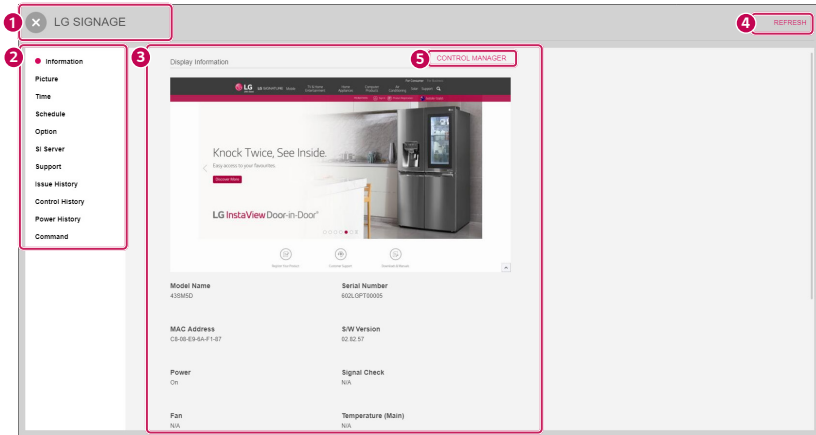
1 LG SIGNAGE

4 REFRESH

2
Information
Picture
Time
Schedule
Option
SI Server
Support
Issue History
Control History
Power History
Command

3 Display Information

5 CONTROL MANAGER

LG

Knock Twice, See Inside.

Easy access to your favourites.

Discover More

LG InstaView Door-in-Door®

Model Name
43SM5D

Serial Number
602LGPT00005

MAC Address
C8-08-E9-6A-F1-87

S/W Version
02.82.57

Power
On

Signal Check
N/A

Fan
N/A

Temperature (Main)
N/A